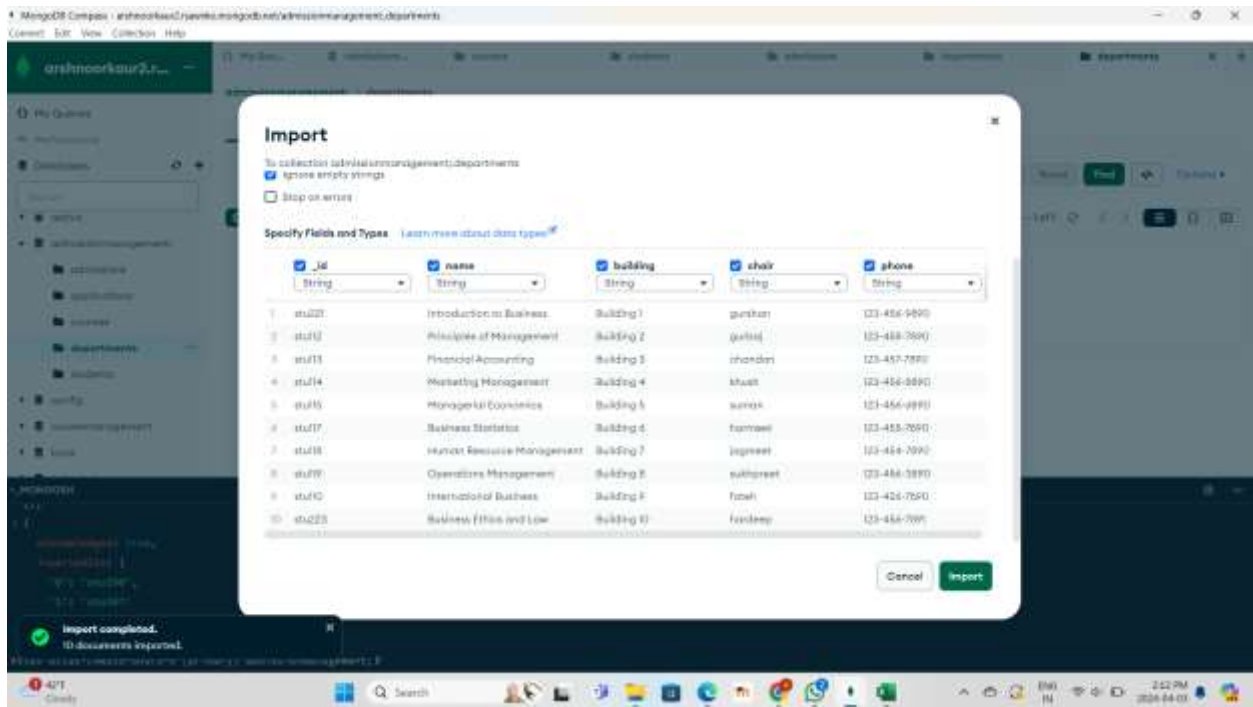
MongoDB Compass - arshnoorkaur2.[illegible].mongodb.net/admissionmanagement.departments
Connect Edit View Collection Help

arshnoorkaur2.r...

My Queries
Databases

departments

Import

To collection admissionmanagement.departments
Ignore empty strings
Stop on errors

Specify Fields and Types Learn more about data types

| | _id | name | building | chair | phone |
|---|---|---|---|---|---|
| | String | String | String | String | String |
| 1 | stu221 | Introduction to Business | Building 1 | gunshan | 123-456-9890 |
| 2 | stu112 | Principles of Management | Building 2 | gurtaaj | 123-456-7890 |
| 3 | stu113 | Financial Accounting | Building 3 | chandan | 123-457-7890 |
| 4 | stu114 | Marketing Management | Building 4 | khushi | 123-456-8890 |
| 5 | stu115 | Managerial Economics | Building 5 | suman | 123-456-4890 |
| 6 | stu117 | Business Statistics | Building 6 | harmeet | 123-455-7890 |
| 7 | stu118 | Human Resource Management | Building 7 | jagmeet | 123-454-7890 |
| 8 | stu119 | Operations Management | Building 8 | sukhpreet | 123-466-3890 |
| 9 | stu110 | International Business | Building 9 | fateh | 123-426-7890 |
| 10 | stu223 | Business Ethics and Law | Building 10 | hardeep | 123-456-7891 |

Cancel Import

Import completed.
10 documents imported.

42°F Cloudy
Search
ENG IN
2:52 PM 2024-04-03